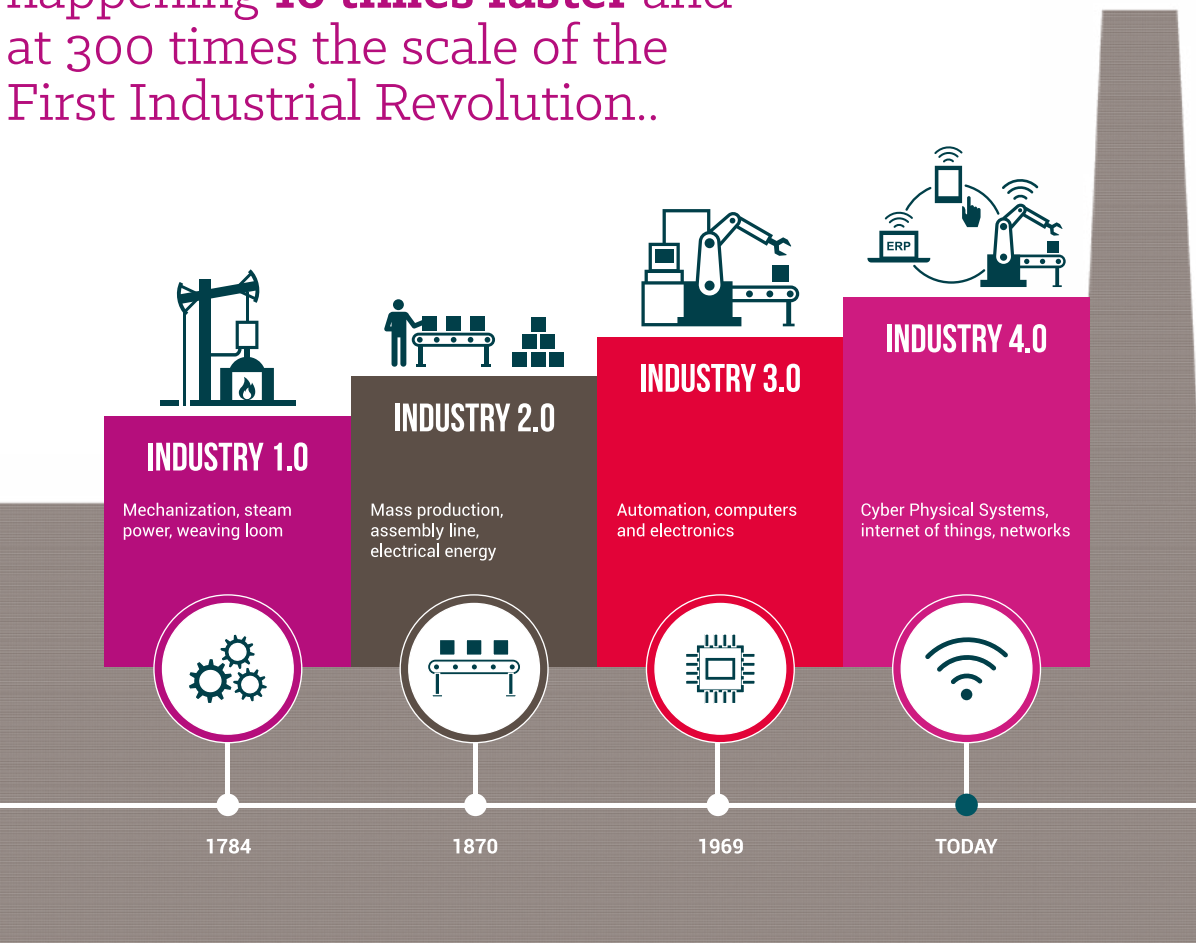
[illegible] and at 300 times the scale of the First Industrial Revolution..

ERP

INDUSTRY 1.0

Mechanization, steam power, weaving loom

INDUSTRY 2.0

Mass production, assembly line, electrical energy

INDUSTRY 3.0

Automation, computers and electronics

INDUSTRY 4.0

Cyber Physical Systems, internet of things, networks

1784

1870

1969

TODAY